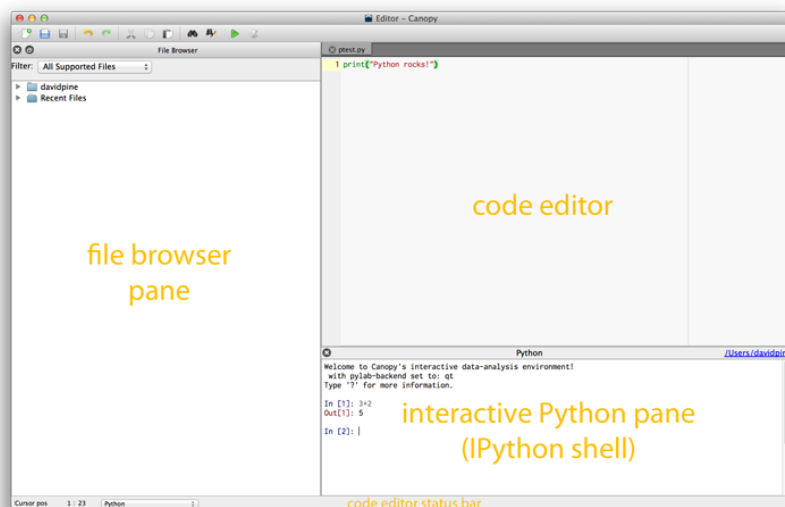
Editor – Canopy

File Browser

Filter: All Supported Files

davidpine
Recent Files

ptest.py

1 print("Python rocks!")

code editor

file browser pane

Python

/Users/davidpin

Welcome to Canopy's interactive data-analysis environment!
with pylab-backend set to: qt
Type '?' for more information.

In [1]: 3+2
Out[1]: 5

In [2]:

interactive Python pane (IPython shell)

Cursor pos 1 : 23 Python

code editor status bar